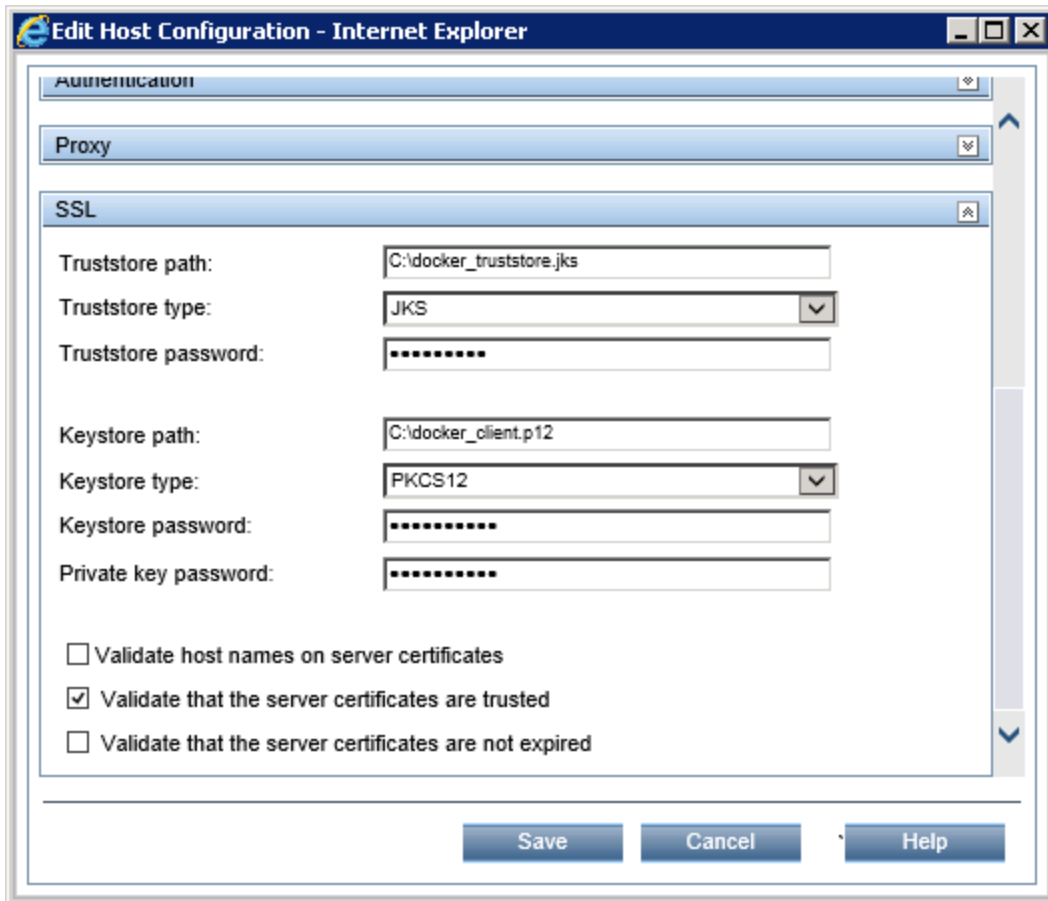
Edit Host Configuration - Internet Explorer

Authentication

Proxy

SSL

Truststore path: C:\docker_truststore.jks

Truststore type: JKS

Truststore password: ••••••••••

Keystore path: C:\docker_client.p12

Keystore type: PKCS12

Keystore password: •••••••••••

Private key password: •••••••••••

Validate host names on server certificates

Validate that the server certificates are trusted

Validate that the server certificates are not expired

Save Cancel Help